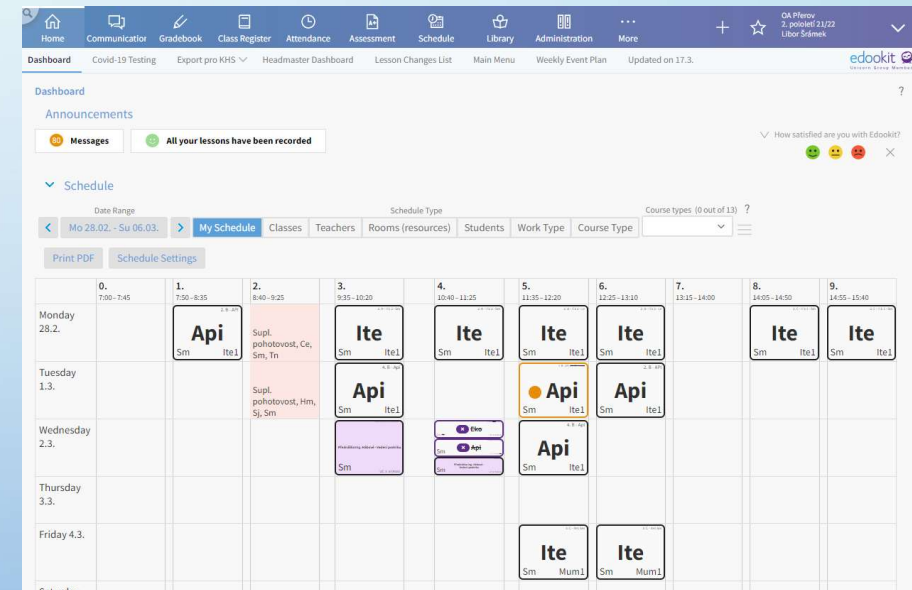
Home Communication Gradebook Class Register Attendance Assessment Schedule Library Administration More

OA Přerov
2. pololetí 21/22
Libor Šrámek

Dashboard Covid-19 Testing Export pro KHS Headmaster Dashboard Lesson Changes List Main Menu Weekly Event Plan Updated on 17.3.

edookit

Dashboard

?

Announcements

90 Messages

All your lessons have been recorded

How satisfied are you with Edookit?

Schedule

Date Range

Mo 28.02. - Su 06.03.

Schedule Type

My Schedule Classes Teachers Rooms (resources) Students Work Type Course Type

Course types (0 out of 13) ?

Print PDF Schedule Settings

| | 0. 7:00 - 7:45 | 1. 7:50 - 8:35 | 2. 8:40 - 9:25 | 3. 9:35 - 10:20 | 4. 10:40 - 11:25 | 5. 11:35 - 12:20 | 6. 12:25 - 13:10 | 7. 13:15 - 14:00 | 8. 14:05 - 14:50 | 9. 14:55 - 15:40 |
|---|---|---|---|---|---|---|---|---|---|---|
| Monday 28.2. | | Api Sm Ite1 | Supl. pohotovost, Ce, Sm, Tn | Ite Sm Ite1 | Ite Sm Ite1 | Ite Sm Ite1 | Ite Sm Ite1 | | Ite Sm Ite1 | Ite Sm Ite1 |
| Tuesday 1.3. | | | Supl. pohotovost, Hm, Sj, Sm | Api Sm Ite1 | | Api Sm Ite1 | Api Sm Ite1 | | | |
| Wednesday 2.3. | | | | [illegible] Sm | Ekro Api Sm | Api Sm Ite1 | | | | |
| Thursday 3.3. | | | | | | | | | | |
| Friday 4.3. | | | | | | Ite Sm Mum1 | Ite Sm Mum1 | | | |